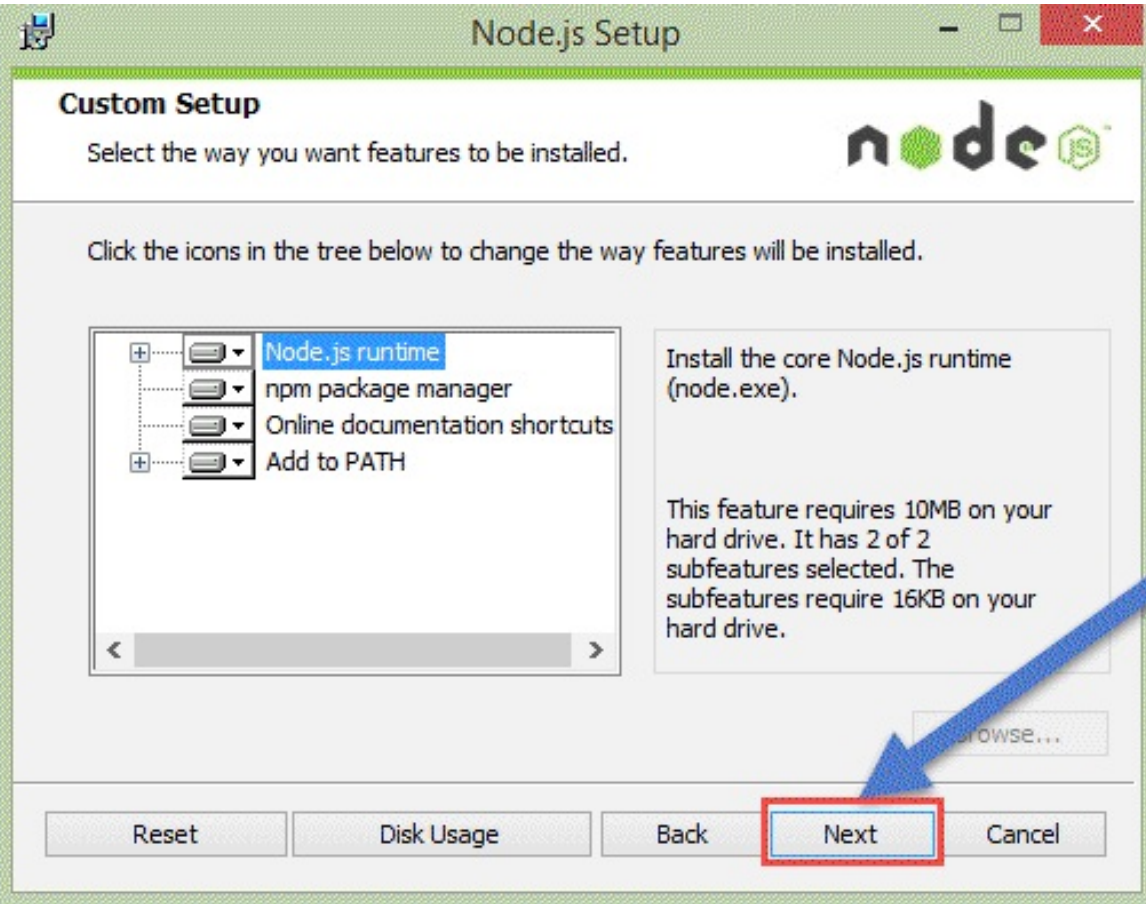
Node.js Setup

Custom Setup

Select the way you want features to be installed.

node JS

Click the icons in the tree below to change the way features will be installed.

Node.js runtime
npm package manager
Online documentation shortcuts
Add to PATH

Install the core Node.js runtime (node.exe).

This feature requires 10MB on your hard drive. It has 2 of 2 subfeatures selected. The subfeatures require 16KB on your hard drive.

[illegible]rowse...

Reset
Disk Usage
Back
Next
Cancel